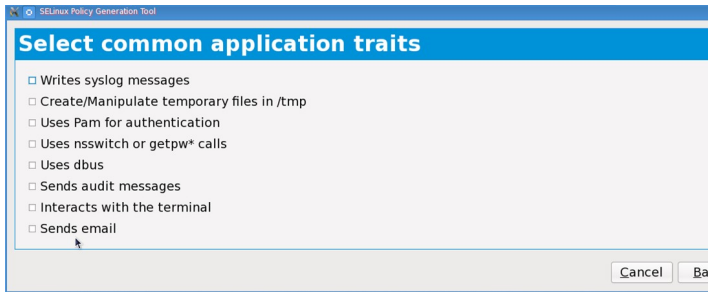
SELinux Policy Generation Tool

Select common application traits

Writes syslog messages
Create/Manipulate temporary files in /tmp
Uses Pam for authentication
Uses nsswitch or getpw* calls
Uses dbus
Sends audit messages
Interacts with the terminal
Sends email

Cancel
Ba